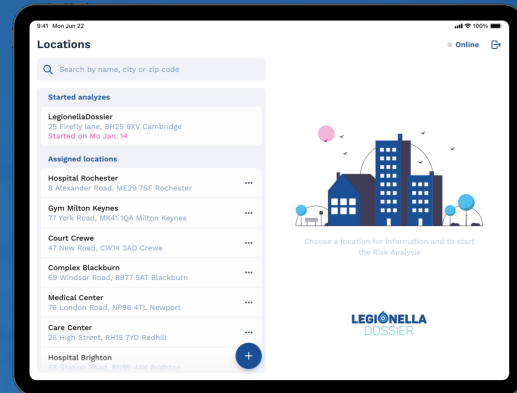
9:41 Mon Jun 22

100%

Locations

Online

Search by name, city or zip code

Started analyzes

LegionellaDossier
25 Firefly lane, BH25 9XV Cambridge
Started on Mo Jan. 14

Assigned locations

Hospital Rochester
8 Alexander Road, ME29 7SF Rochester

Gym Milton Keynes
77 York Road, MK41 1QA Milton Keynes

Court Crewe
47 New Road, CW14 3AD Crewe

Complex Blackburn
69 Windsor Road, BB77 5AT Blackburn

Medical Center
76 London Road, NP96 4TL Newport

Care Center
25 High Street, RH15 7YD Redhill

Hospital Brighton
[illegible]

Choose a location for information and to start the Risk Analysis

LEGIONELLA
DOSSIER